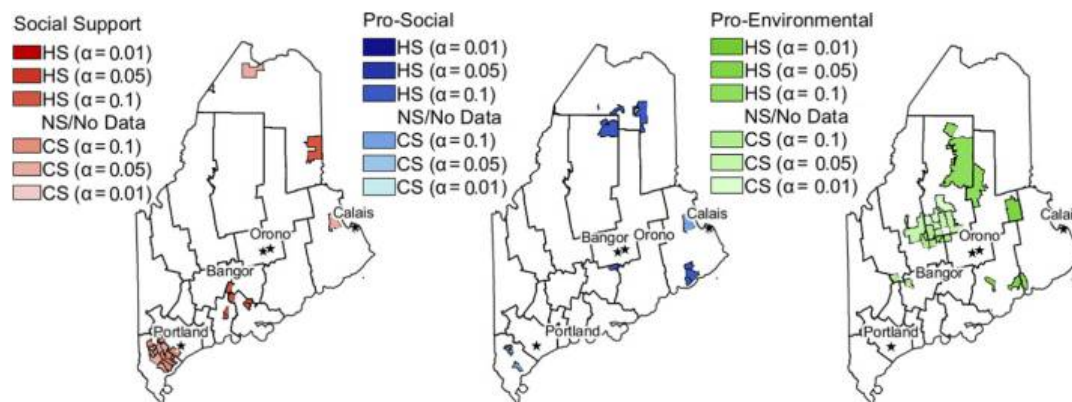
Social Support
HS (α = 0.01)
HS (α = 0.05)
HS (α = 0.1)
NS/No Data
CS (α = 0.1)
CS (α = 0.05)
CS (α = 0.01)

Orono
Calais
Bangor
Portland

Pro-Social
HS (α = 0.01)
HS (α = 0.05)
HS (α = 0.1)
NS/No Data
CS (α = 0.1)
CS (α = 0.05)
CS (α = 0.01)

Calais
Bangor
Orono
Portland

Pro-Environmental
HS (α = 0.01)
HS (α = 0.05)
HS (α = 0.1)
NS/No Data
CS (α = 0.1)
CS (α = 0.05)
CS (α = 0.01)

Calai
Orono
Bangor
Portland